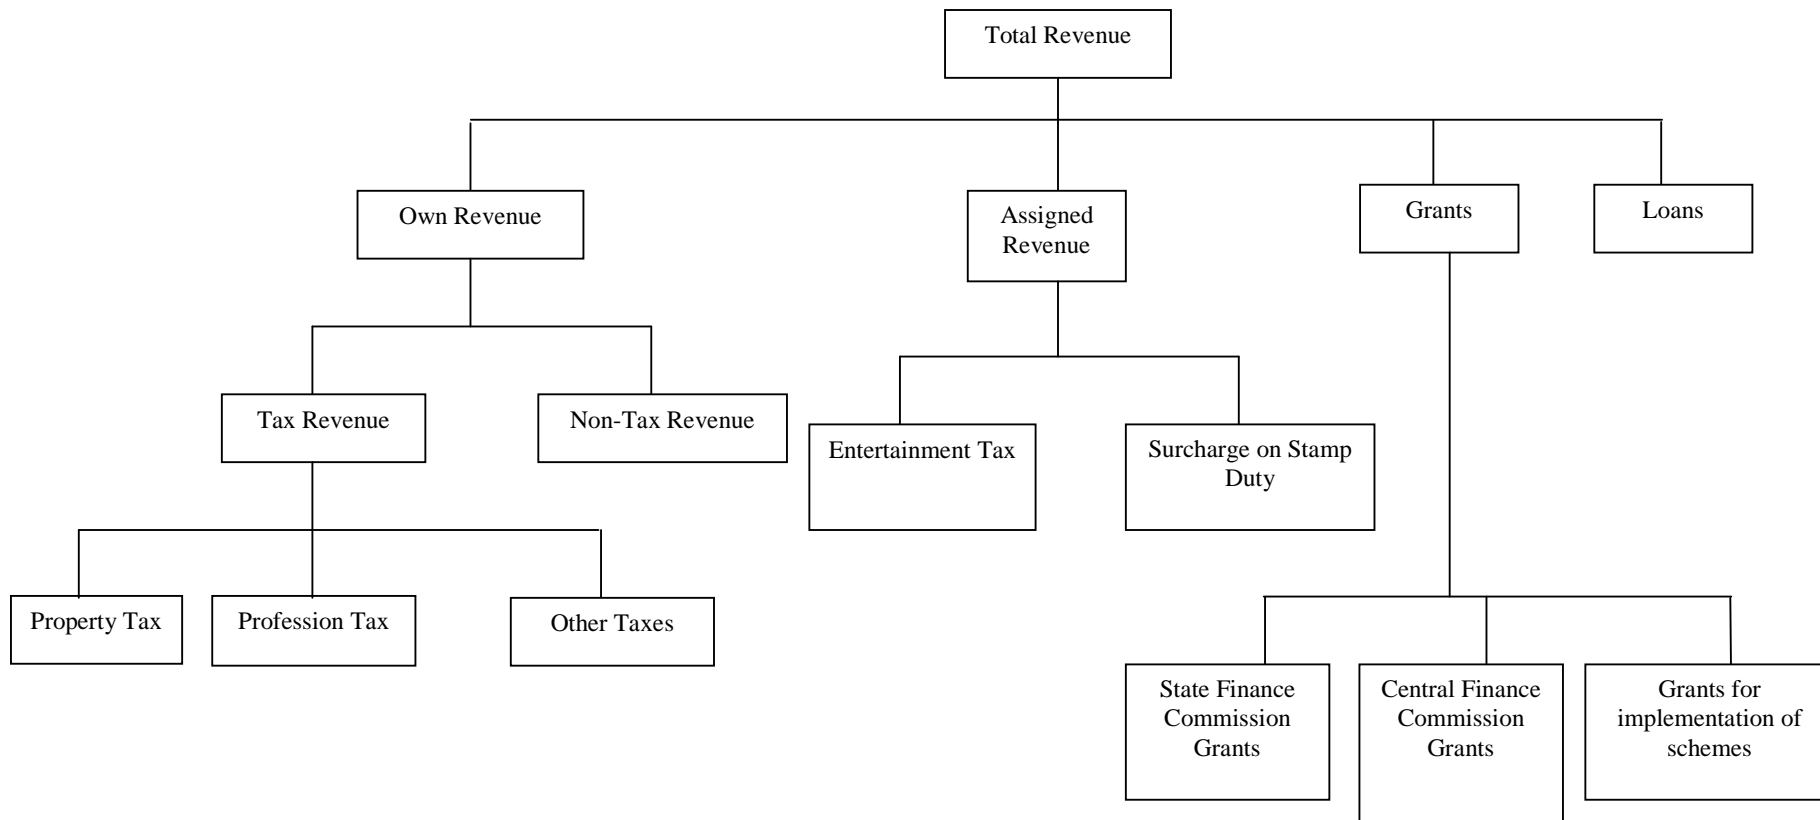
Total Revenue

Own Revenue

Assigned Revenue

Grants

Loans

Tax Revenue

Non-Tax Revenue

Entertainment Tax

Surcharge on Stamp Duty

Property Tax

Profession Tax

Other Taxes

State Finance Commission Grants

Central Finance Commission Grants

Grants for implementation of schemes